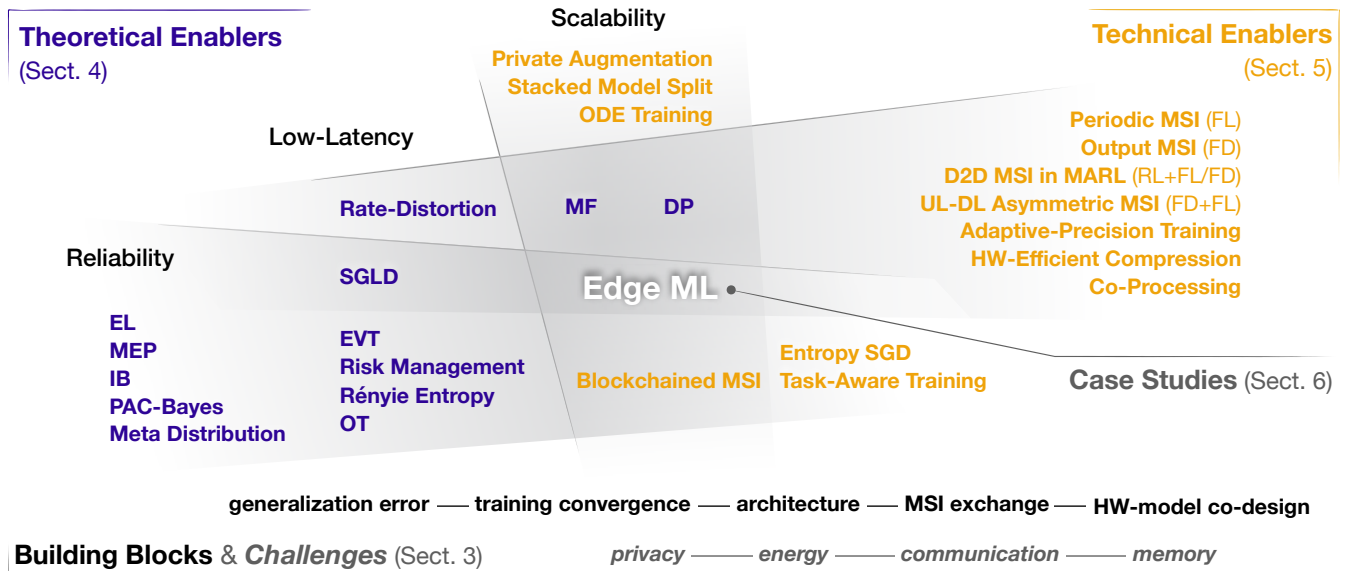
Theoretical Enablers
(Sect. 4)

Scalability

Private Augmentation
Stacked Model Split
ODE Training

Technical Enablers
(Sect. 5)

Low-Latency

Periodic MSI (FL)
Output MSI (FD)
D2D MSI in MARL (RL+FL/FD)
UL-DL Asymmetric MSI (FD+FL)
Adaptive-Precision Training
HW-Efficient Compression
Co-Processing

Rate-Distortion

MF

DP

Reliability

SGLD

Edge ML

EL
MEP
IB
PAC-Bayes
Meta Distribution

EVT
Risk Management
Rényie Entropy
OT

Blockchained MSI

Entropy SGD
Task-Aware Training

Case Studies (Sect. 6)

generalization error — training convergence — architecture — MSI exchange — HW-model co-design

Building Blocks & Challenges (Sect. 3)

privacy — energy — communication — memory